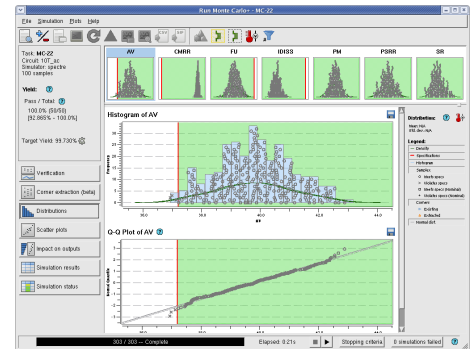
Run Monte Carlo+ - MC-22

File Simulation Plots Help

Task: MC-22
Circuit: 10T_ac
Simulator: spectre
100 samples

Yield:
Pass / Total:
100.0% (50/50)
[92.865% - 100.0%]

Target Yield: 99.730%

AV CMRR FU IDIS3 PM PSRR SR

Histogram of AV

Q-Q Plot of AV

Verification
Corner extraction (beta)
Distributions
Scatter plots
Impact on outputs
Simulation results
Simulation status

Distributions:

Legend:
Density
Specifications
Histogram
Samples
Normal dist.

303 / 303 — Complete

Elapsed: 0.21s

Stopping criteria

0 simulations failed